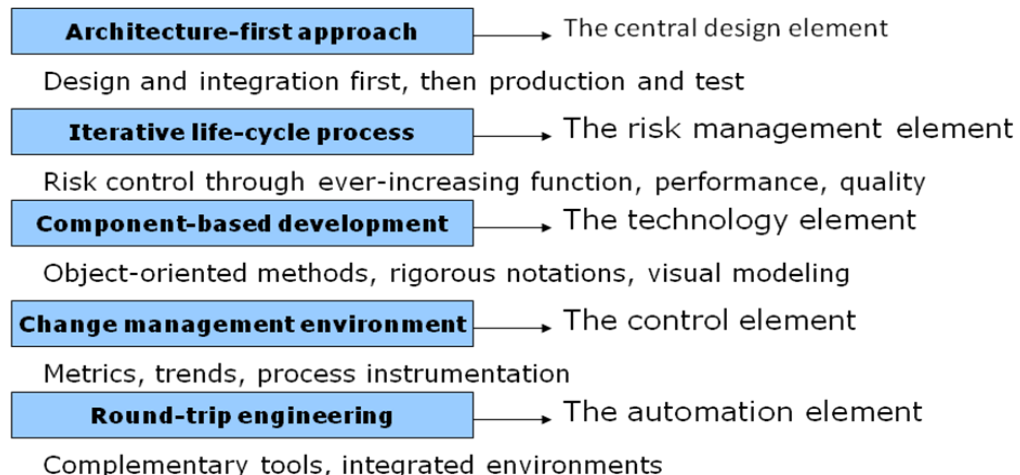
Architecture-first approach
The central design element

Design and integration first, then production and test

Iterative life-cycle process
The risk management element

Risk control through ever-increasing function, performance, quality

Component-based development
The technology element

Object-oriented methods, rigorous notations, visual modeling

Change management environment
The control element

Metrics, trends, process instrumentation

Round-trip engineering
The automation element

Complementary tools, integrated environments